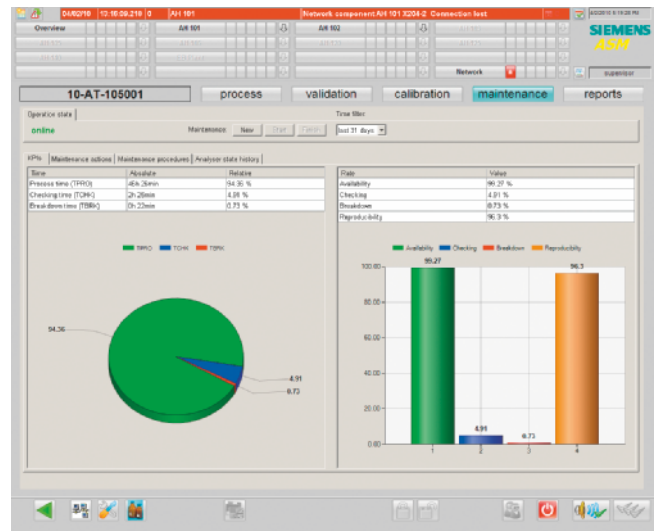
04/02/10 12:10:09.210 0 AH 101 Network component AH 101 X204-2 Connection lost

Overview AH 101 AH 102

Network

SIEMENS ASM

supervisor

10-AT-105001

process validation calibration maintenance reports

Operation state

online

Maintenance New Start Finish

Time filter

last 31 days

KPIs Maintenance actions Maintenance procedures Analyser state history

| Time | Absolute | Relative |
|---|---|---|
| Process time (TPRO) | 45h 26min | 94.35 % |
| Checking time (TCHK) | 2h 26min | 4.91 % |
| Breakdown time (TBRK) | 0h 22min | 0.73 % |

| Rate | Value |
|---|---|
| Availability | 99.27 % |
| Checking | 4.91 % |
| Breakdown | 0.73 % |
| Reproducibility | 96.3 % |

TPRO TCHK TBRK

94.36

4.91

0.73

Availability Checking Breakdown Reproducibility

99.27

4.91

0.73

96.3

100.00
80.00
60.00
40.00
20.00
0.00

1 2 3 4